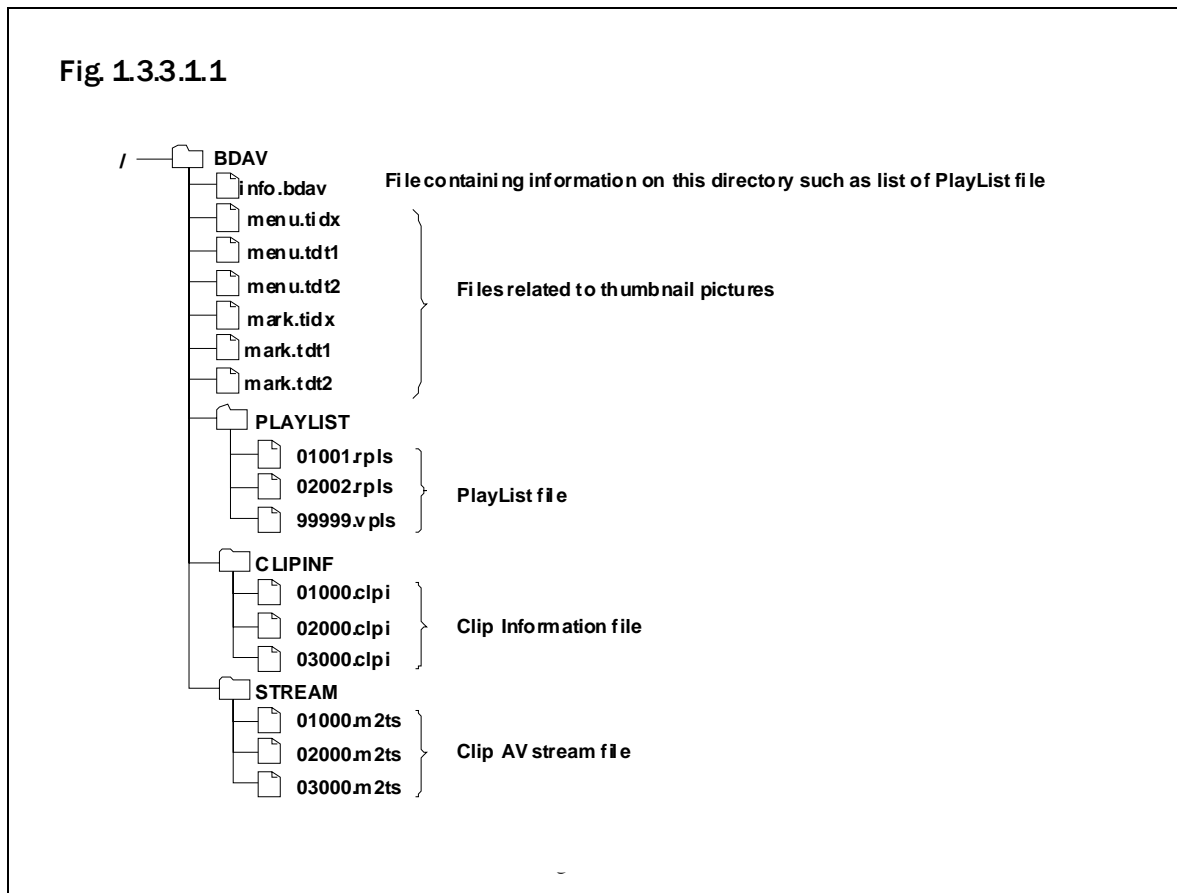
Fig. 1.3.3.1.1

/

BDAV

info.bdav

File containing information on this directory such as list of PlayList file

menu.tidx

menu.tdt1

menu.tdt2

mark.tidx

mark.tdt1

mark.tdt2

Files related to thumbnail pictures

PLAYLIST

01001.rpls

02002.rpls

99999.vpls

PlayList file

CLIPINF

01000.clpi

02000.clpi

03000.clpi

Clip Information file

STREAM

01000.m2ts

02000.m2ts

03000.m2ts

Clip AV stream file